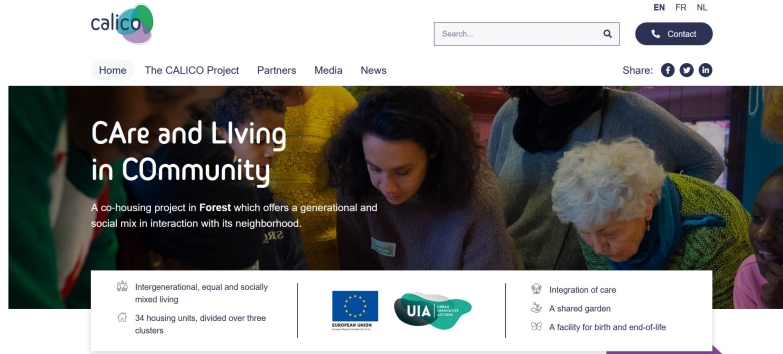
calico

EN FR NL

Search...

Contact

Home The CALICO Project Partners Media News

Share:

CAre and LIving in COmmunity

A co-housing project in **Forest** which offers a generational and social mix in interaction with its neighborhood.

Intergenerational, equal and socially mixed living

34 housing units, divided over three clusters

EUROPEAN UNION

UIA URBAN INNOVATIVE ACTIONS

Integration of care

A shared garden

A facility for birth and end-of-life